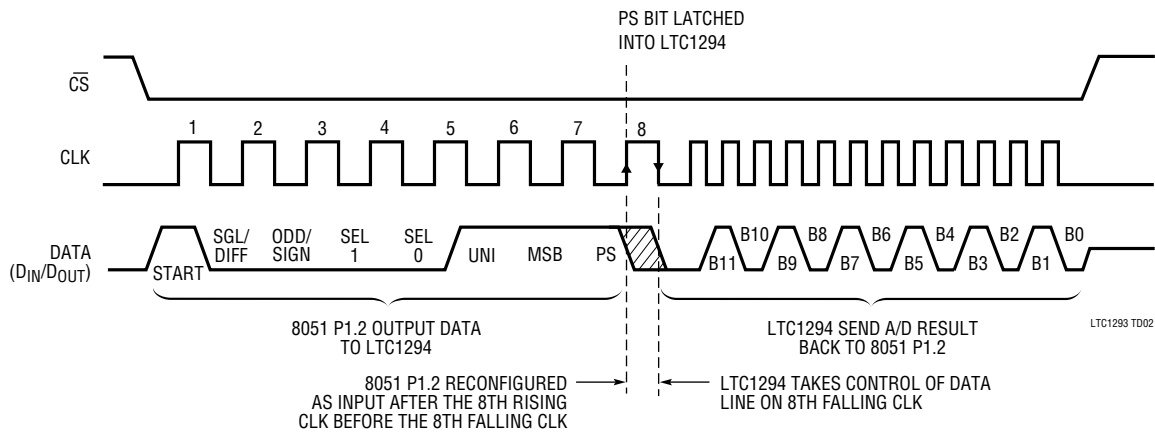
PS BIT LATCHED INTO LTC1294

$\overline{CS}$

CLK

1 2 3 4 5 6 7 8

DATA ($D_{IN}/D_{OUT}$)

START SGL/DIFF ODD/SIGN SEL 1 SEL 0 UNI MSB PS B11 B10 B9 B8 B7 B6 B5 B4 B3 B2 B1 B0

8051 P1.2 OUTPUT DATA TO LTC1294

LTC1294 SEND A/D RESULT BACK TO 8051 P1.2

LTC1293 TD02

8051 P1.2 RECONFIGURED AS INPUT AFTER THE 8TH RISING CLK BEFORE THE 8TH FALLING CLK

LTC1294 TAKES CONTROL OF DATA LINE ON 8TH FALLING CLK